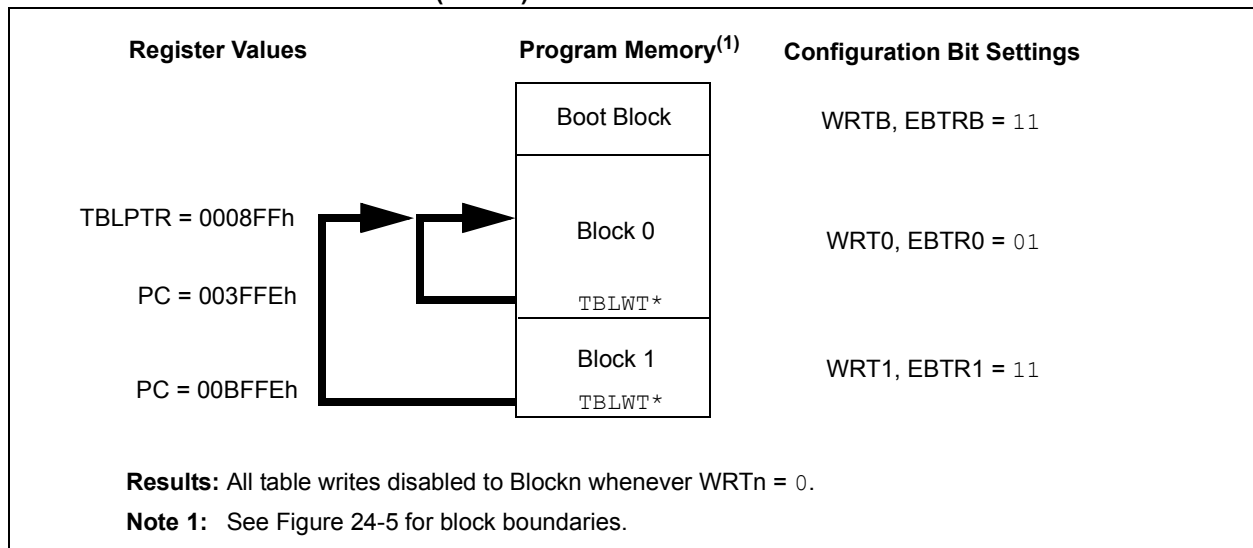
Register Values

Program Memory$^{(1)}$

Configuration Bit Settings

Boot Block

WRTB, EBTRB = 11

TBLPTR = 0008FFh

Block 0

WRT0, EBTR0 = 01

PC = 003FFEh

TBLWT*

Block 1

WRT1, EBTR1 = 11

PC = 00BFFEh

TBLWT*

**Results:** All table writes disabled to Blockn whenever WRTn = 0.

**Note 1:** See Figure 24-5 for block boundaries.